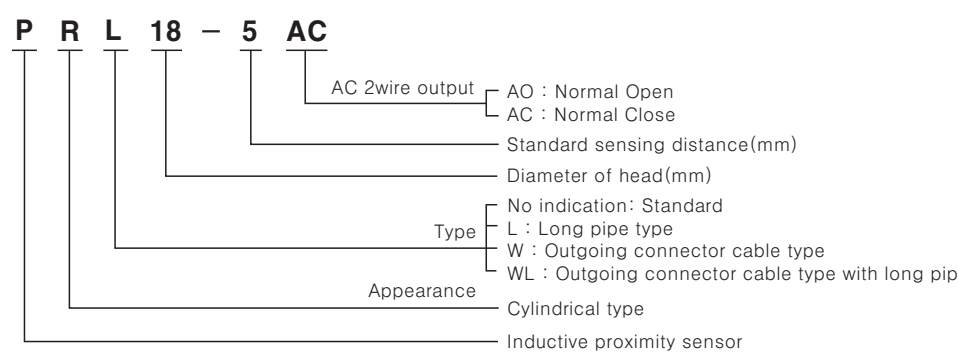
P R L 18 – 5 AC

AC 2wire output
AO : Normal Open
AC : Normal Close

Standard sensing distance(mm)

Diameter of head(mm)

Type
No indication: Standard
L : Long pipe type
W : Outgoing connector cable type
WL : Outgoing connector cable type with long pip

Appearance
Cylindrical type

Inductive proximity sensor